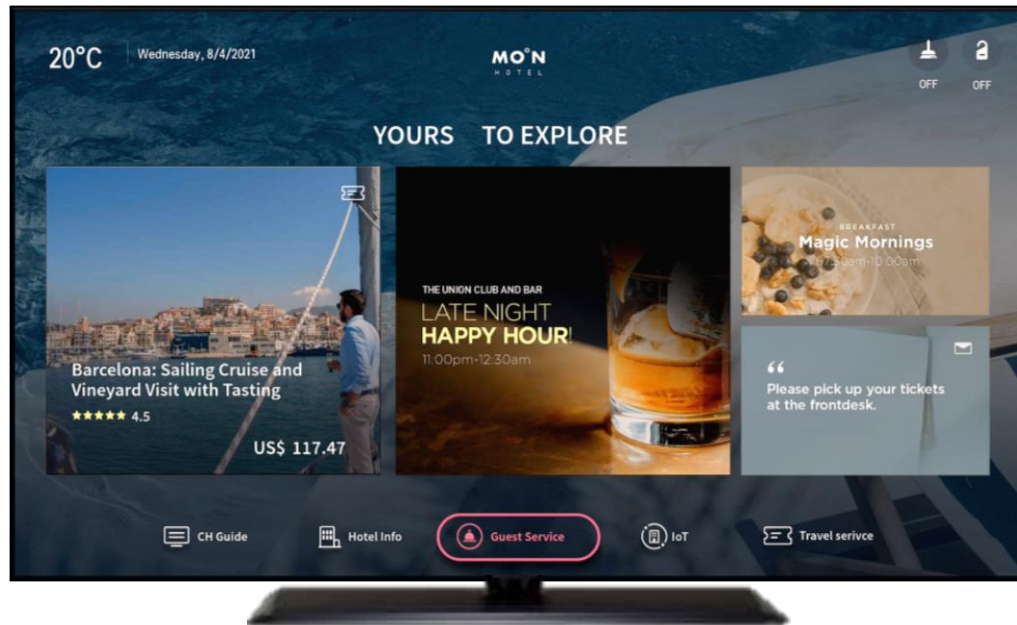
20°C Wednesday, 8/4/2021

MO°N
HOTEL

OFF OFF

YOURS TO EXPLORE

Barcelona: Sailing Cruise and Vineyard Visit with Tasting
★★★★★ 4.5
US$ 117.47

THE UNION CLUB AND BAR
LATE NIGHT
HAPPY HOUR!
11:00pm-12:30am

BREAKFAST
Magic Mornings
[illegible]-10:00am

“
Please pick up your tickets at the frontdesk.

CH Guide
Hotel Info
Guest Service
IoT
Travel serivce